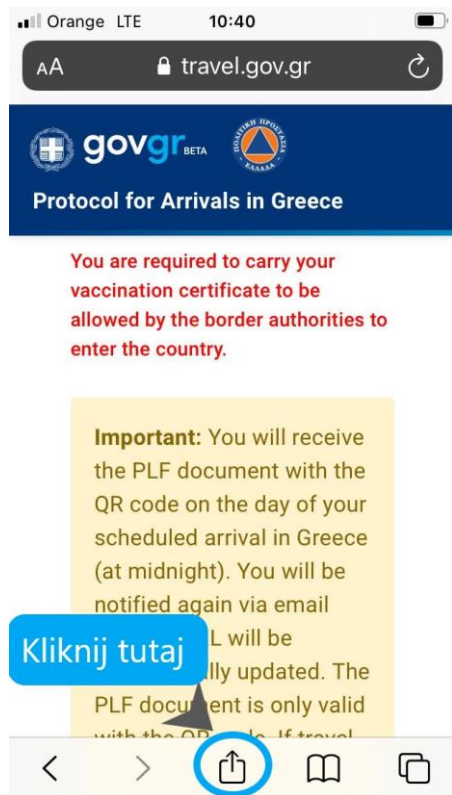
Orange LTE 10:40

AA travel.gov.gr

govgr BETA

ΠΟΛΙΤΙΚΗ ΠΡΟΣΤΑΣΙΑ ΕΛΛΑΔΑ

Protocol for Arrivals in Greece

You are required to carry your vaccination certificate to be allowed by the border authorities to enter the country.

Important: You will receive the PLF document with the QR code on the day of your scheduled arrival in Greece (at midnight). You will be notified again via email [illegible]L will be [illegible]lly updated. The PLF docu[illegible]ent is only valid with the QR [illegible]. If travel

Kliknij tutaj